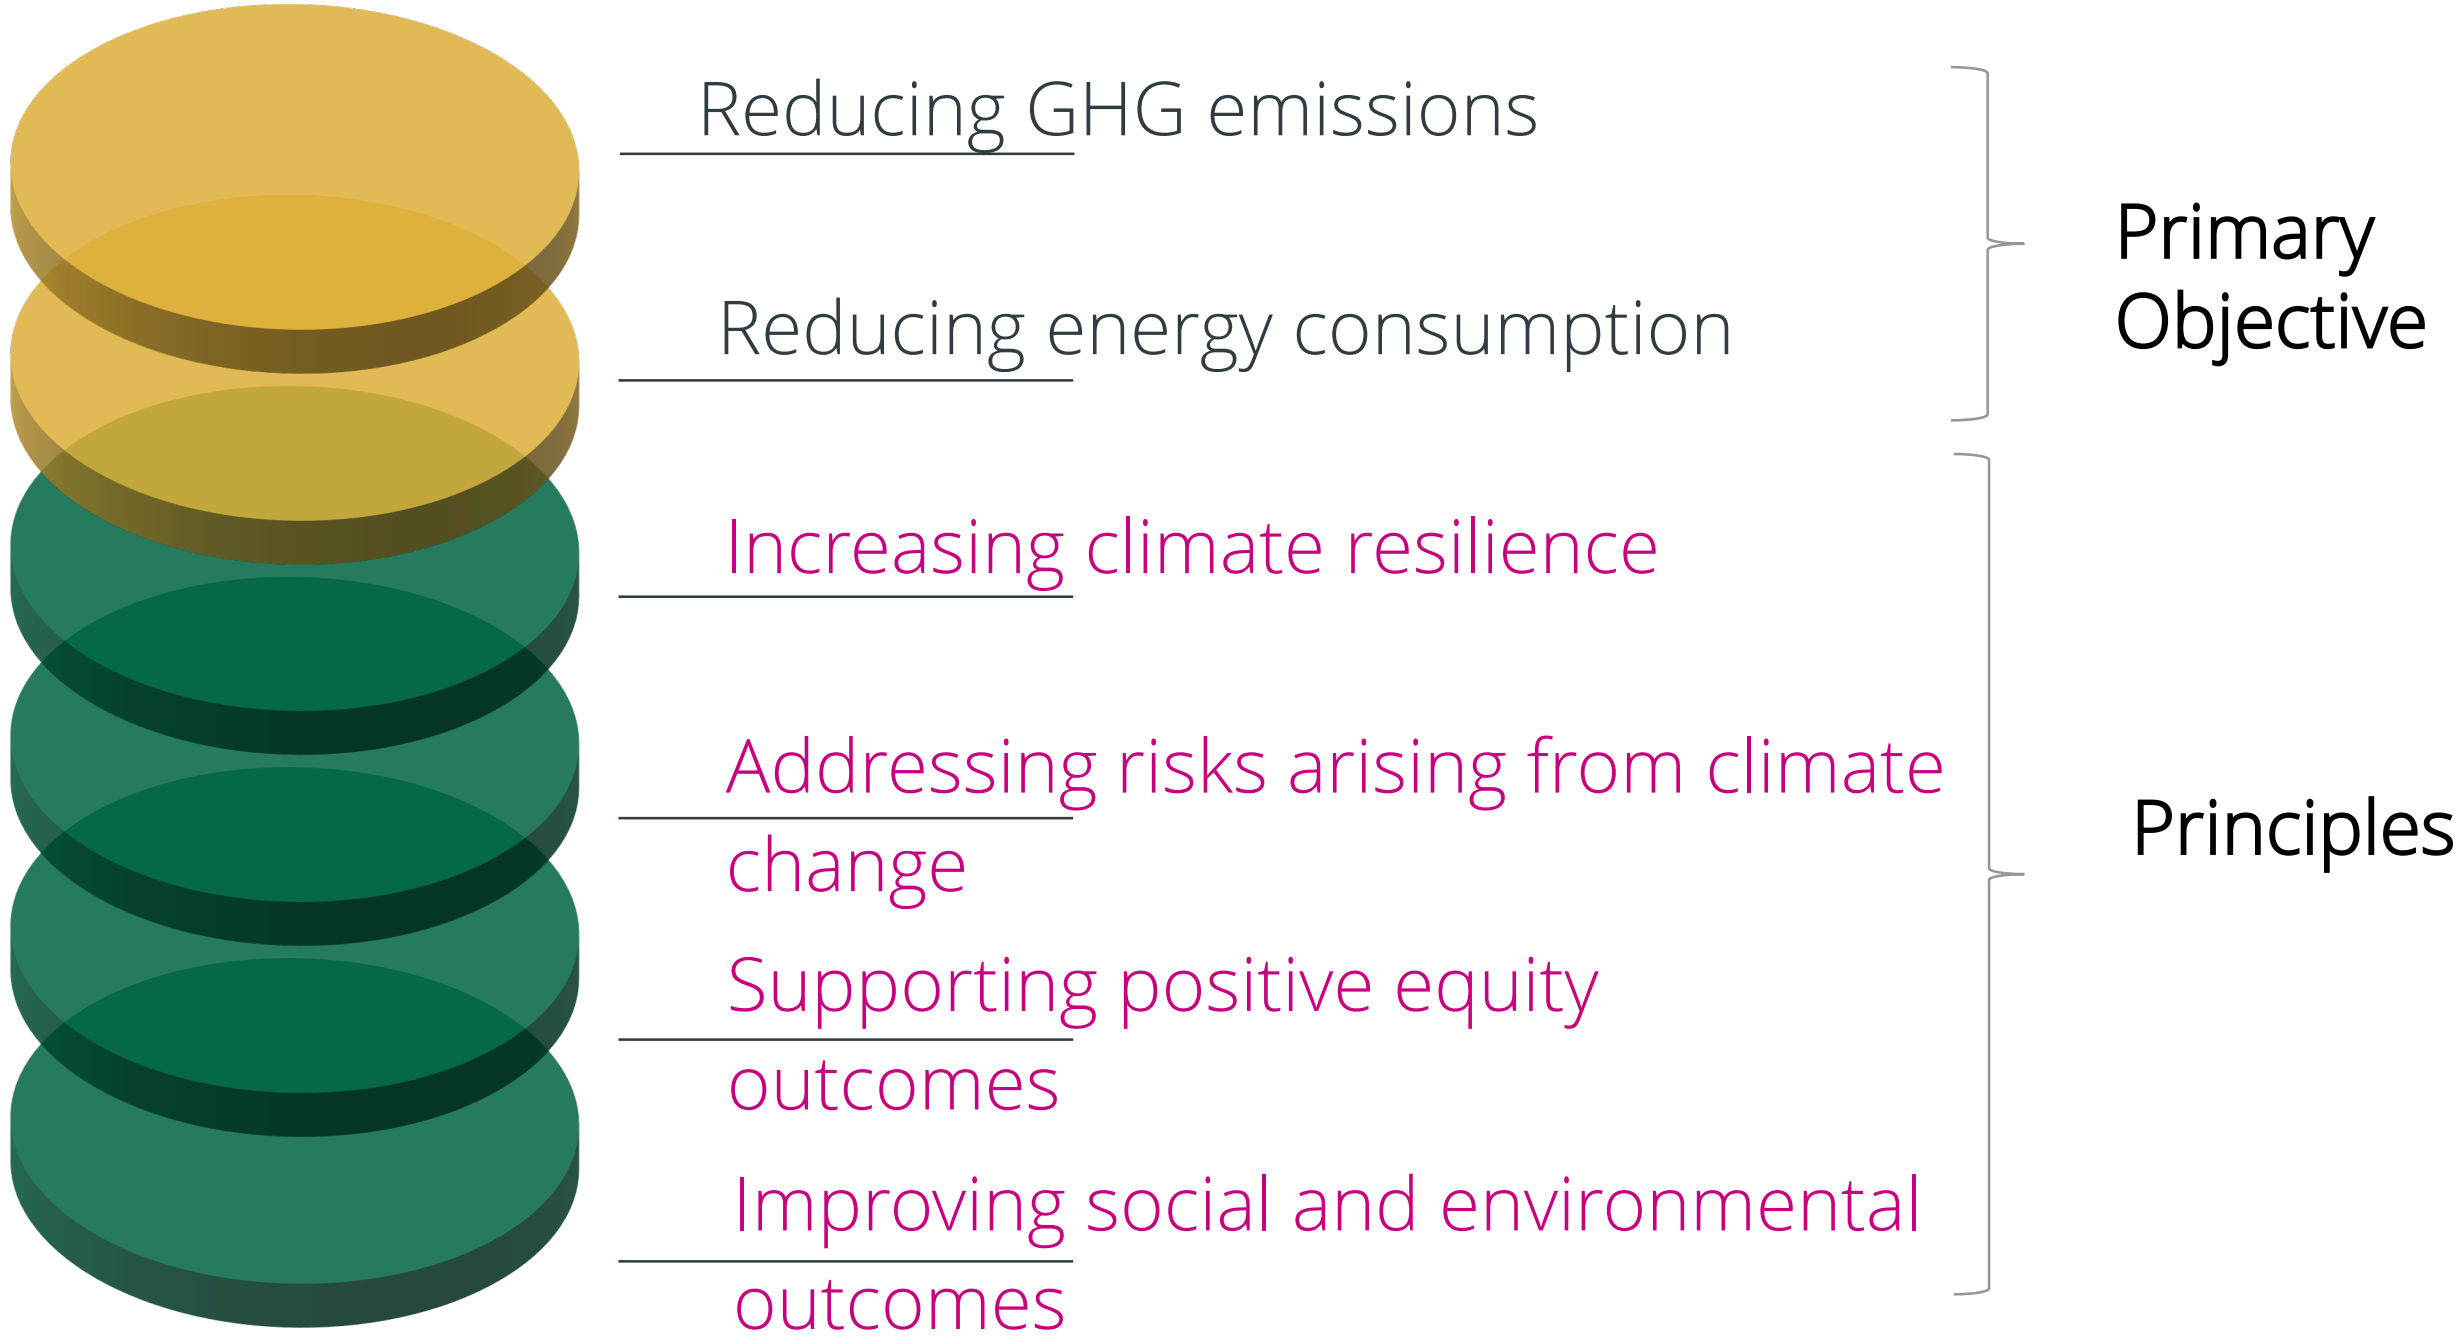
Reducing GHG emissions

Reducing energy consumption

Primary Objective

Increasing climate resilience

Addressing risks arising from climate change

Supporting positive equity outcomes

Improving social and environmental outcomes

Principles